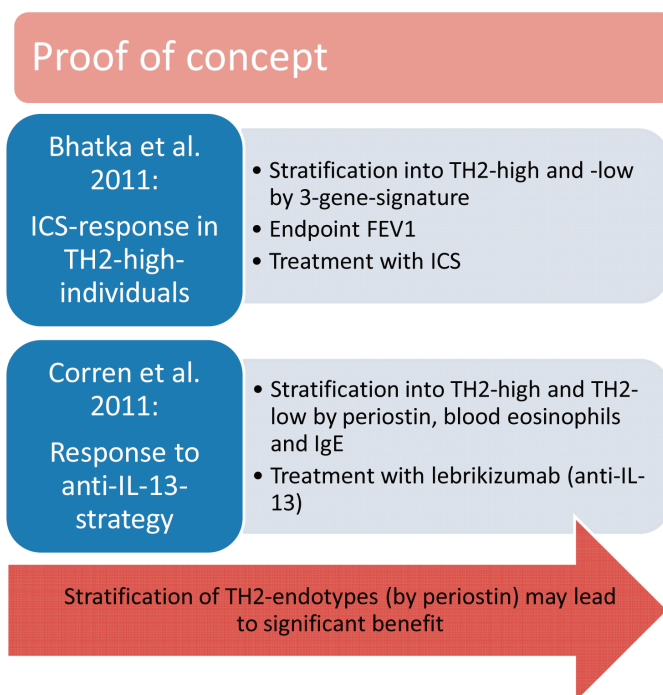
Proof of concept

Bhatka et al. 2011:

ICS-response in TH2-high-individuals

- Stratification into TH2-high and -low by 3-gene-signature
- Endpoint FEV1
- Treatment with ICS

Corren et al. 2011:

Response to anti-IL-13-strategy

- Stratification into TH2-high and TH2-low by periostin, blood eosinophils and IgE
- Treatment with lebrikizumab (anti-IL-13)

Stratification of TH2-endotypes (by periostin) may lead to significant benefit